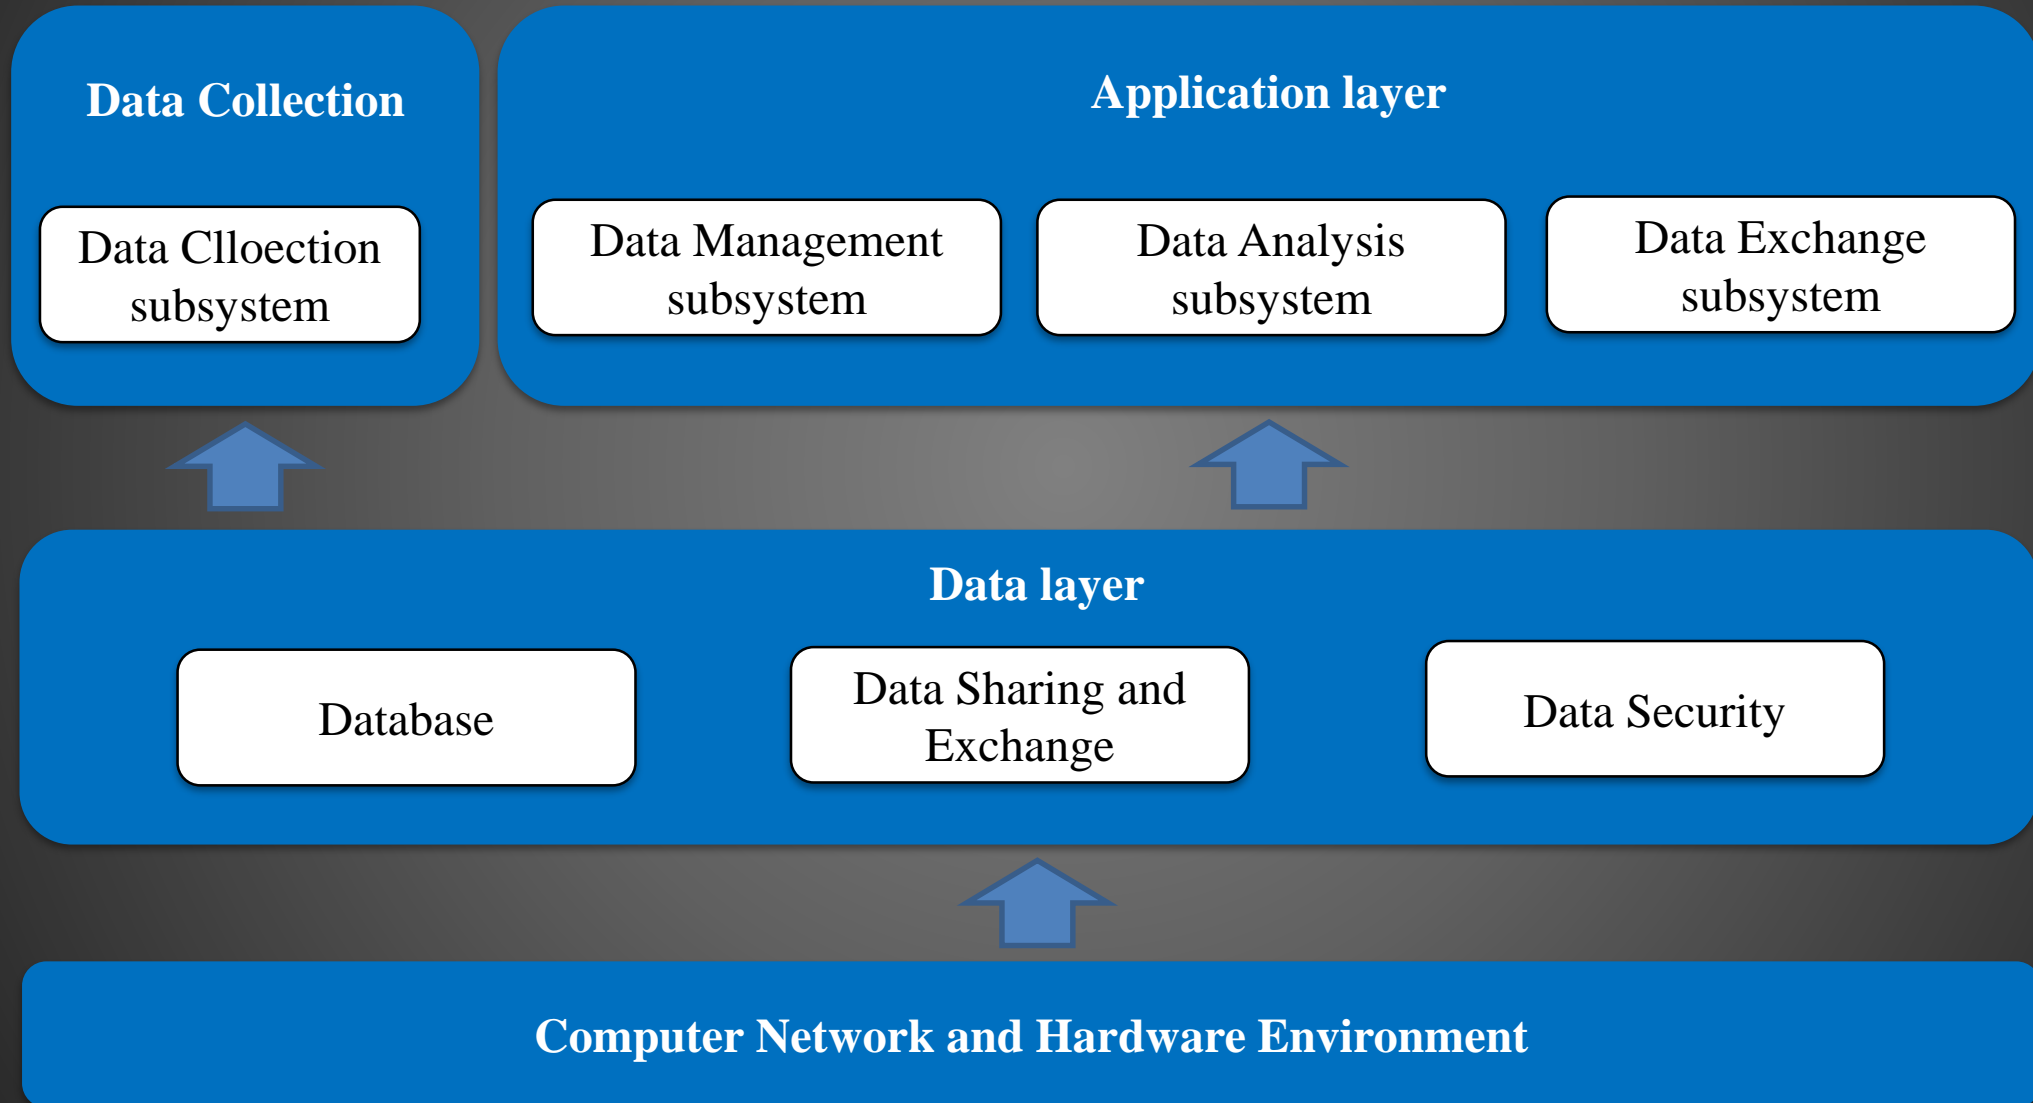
Data Collection

Data Clloection subsystem

Application layer

Data Management subsystem

Data Analysis subsystem

Data Exchange subsystem

Data layer

Database

Data Sharing and Exchange

Data Security

Computer Network and Hardware Environment